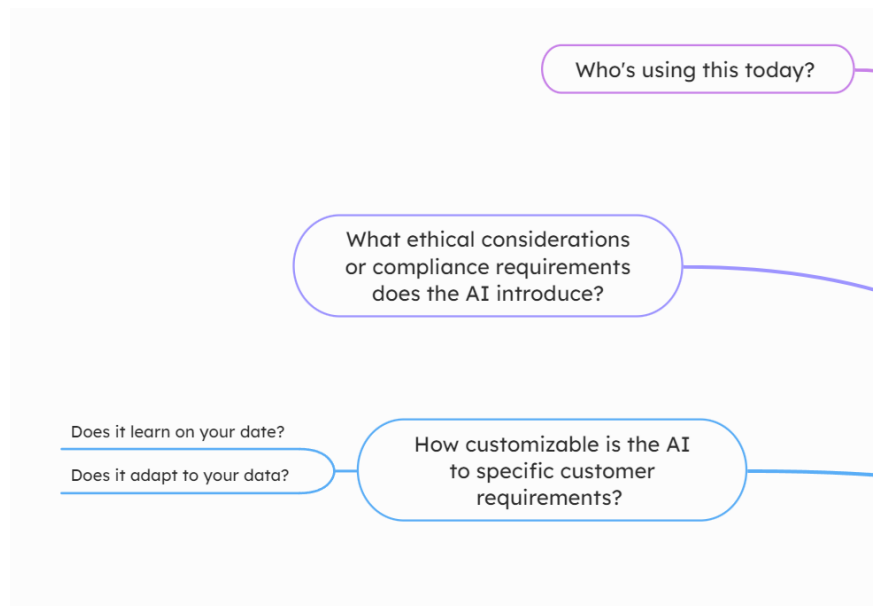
Who's using this today?

What ethical considerations or compliance requirements does the AI introduce?

Does it learn on your date?

Does it adapt to your data?

How customizable is the AI to specific customer requirements?